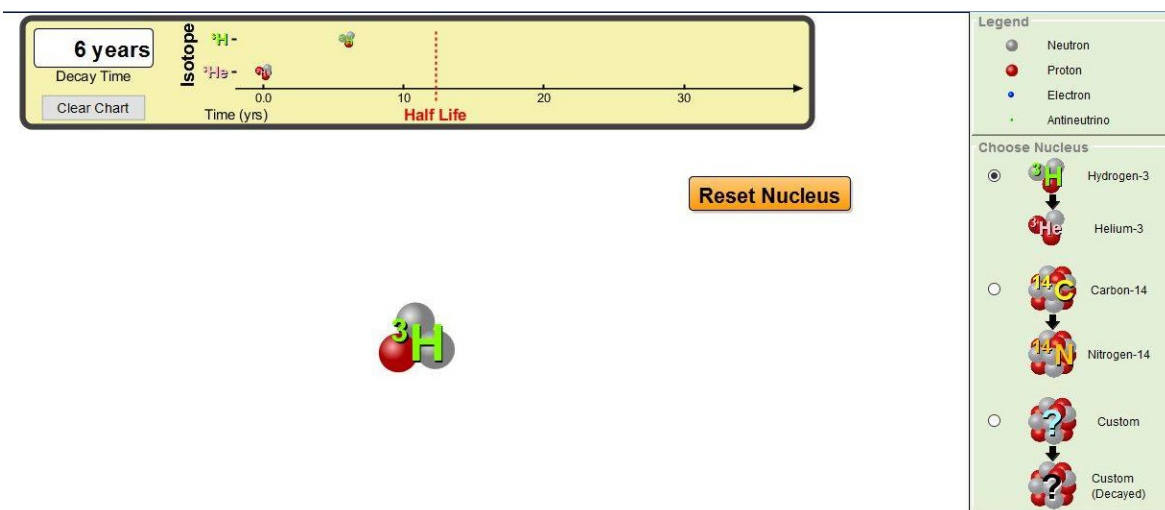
6 years
Decay Time
Clear Chart

Isotope
$^{3}H$ -
$^{3}He$ -

0.0
10
20
30
Time (yrs)
Half Life

Reset Nucleus

$^{3}H$

Legend
Neutron
Proton
Electron
Antineutrino

Choose Nucleus
$^{3}H$ Hydrogen-3
$^{3}He$ Helium-3
$^{14}C$ Carbon-14
$^{14}N$ Nitrogen-14
? Custom
? Custom (Decayed)